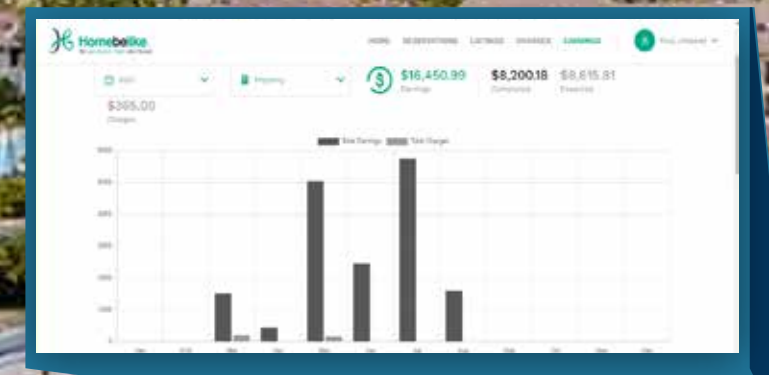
Homebelike

HOME RESERVATIONS LISTINGS INVOICES EARNINGS

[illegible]

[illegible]

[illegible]

$16,450.99
Earnings

$8,200.18
Completed

$8,615.81
Expected

$365.00
Charges

Total Earnings Total Charges

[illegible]

Jan Feb Mar Apr May Jun Jul Aug Sep Oct Nov Dec